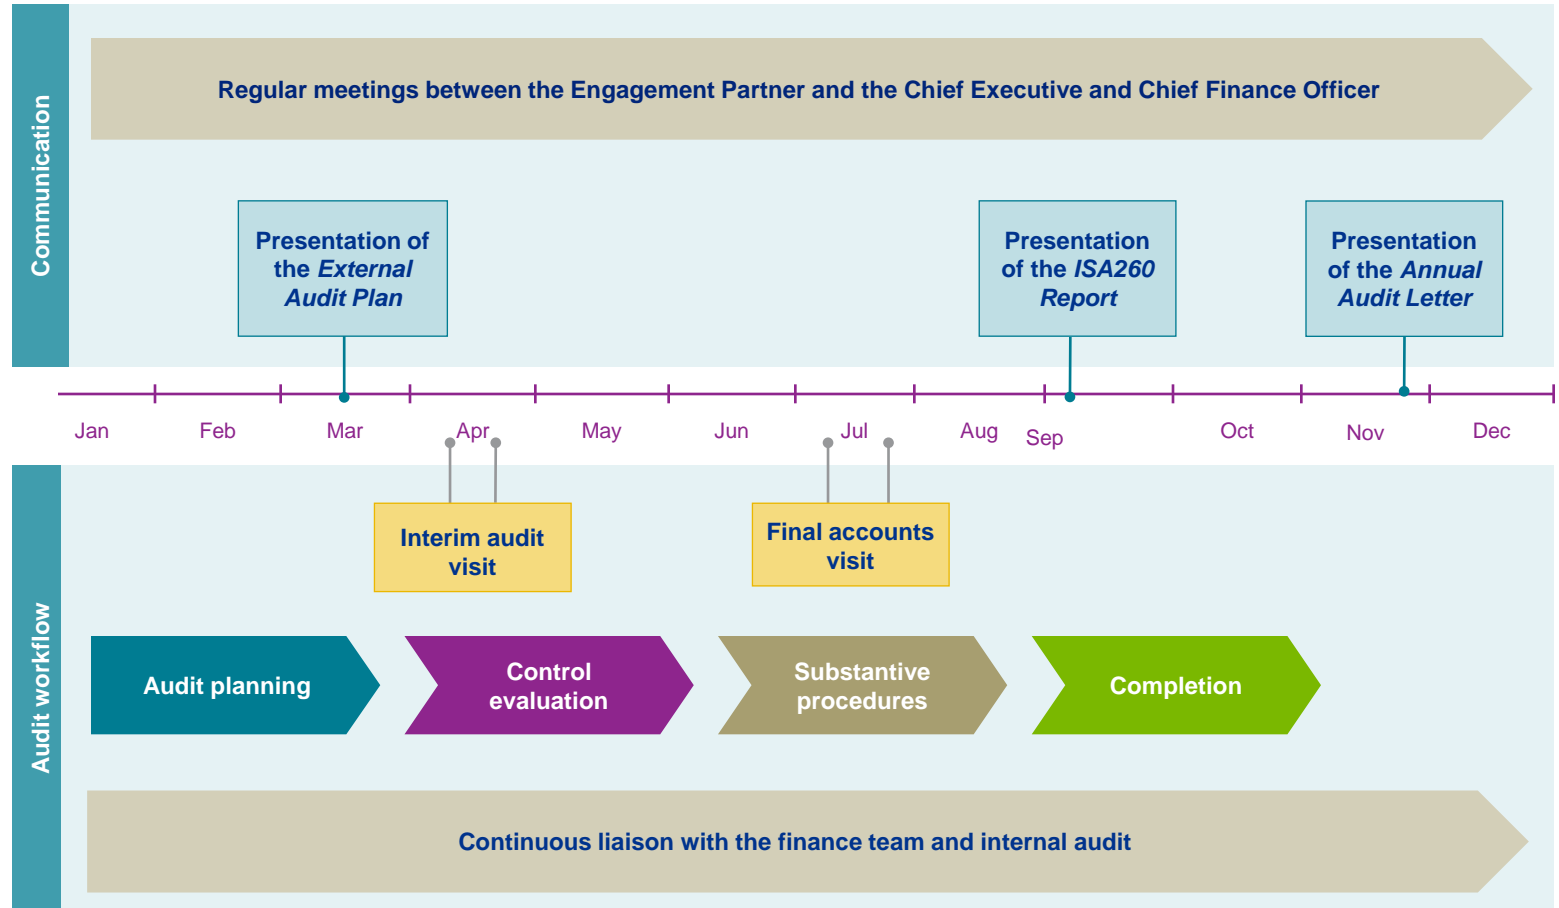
Communication

Regular meetings between the Engagement Partner and the Chief Executive and Chief Finance Officer

Presentation of the *External Audit Plan*

Presentation of the *ISA260 Report*

Presentation of the *Annual Audit Letter*

Jan Feb Mar Apr May Jun Jul Aug Sep Oct Nov Dec

Audit workflow

Interim audit visit

Final accounts visit

Audit planning

Control evaluation

Substantive procedures

Completion

Continuous liaison with the finance team and internal audit